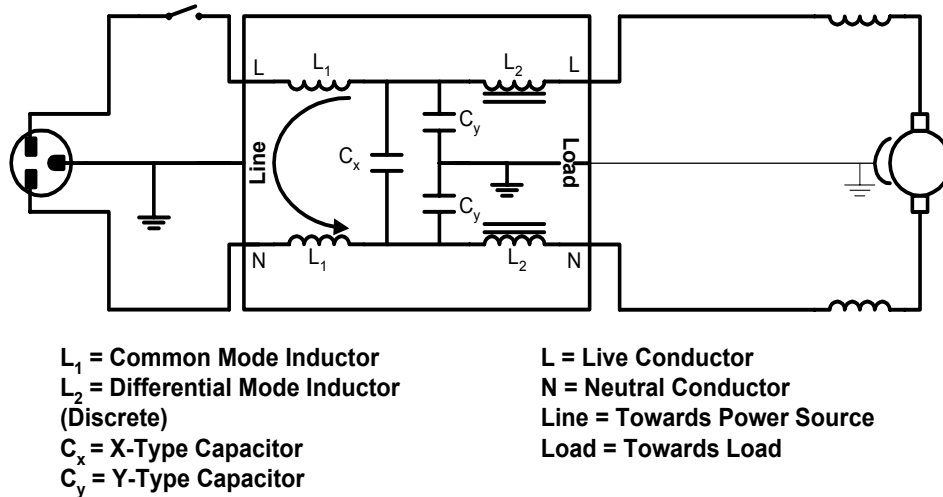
L $L_1$ $L_2$ L

$C_y$

Line $C_x$ Load

$C_y$

N $L_1$ $L_2$ N

$L_1$ = Common Mode Inductor
$L_2$ = Differential Mode Inductor (Discrete)
$C_x$ = X-Type Capacitor
$C_y$ = Y-Type Capacitor

L = Live Conductor
N = Neutral Conductor
Line = Towards Power Source
Load = Towards Load